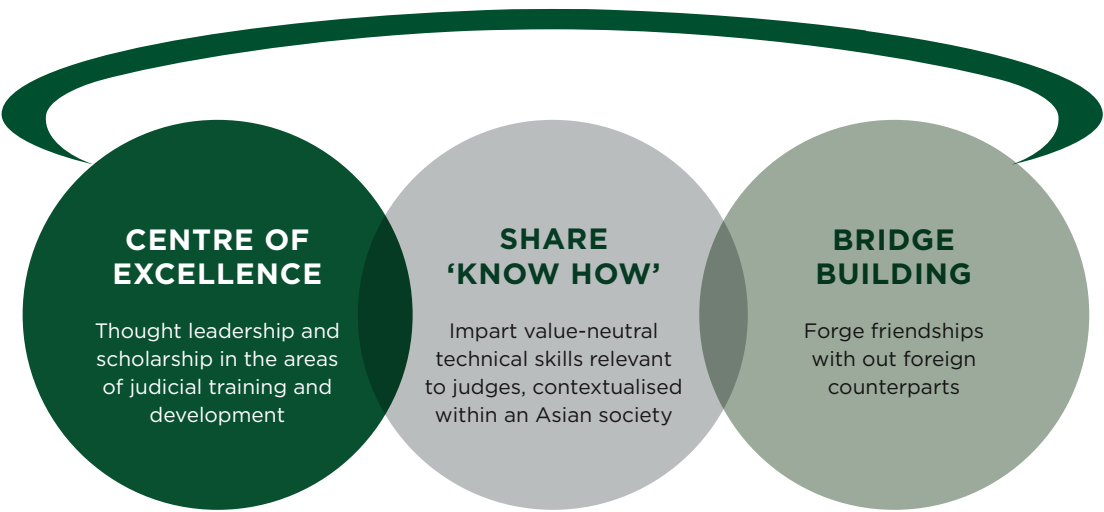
CENTRE OF EXCELLENCE

Thought leadership and scholarship in the areas of judicial training and development

SHARE 'KNOW HOW'

Impart value-neutral technical skills relevant to judges, contextualised within an Asian society

BRIDGE BUILDING

Forge friendships with out foreign counterparts